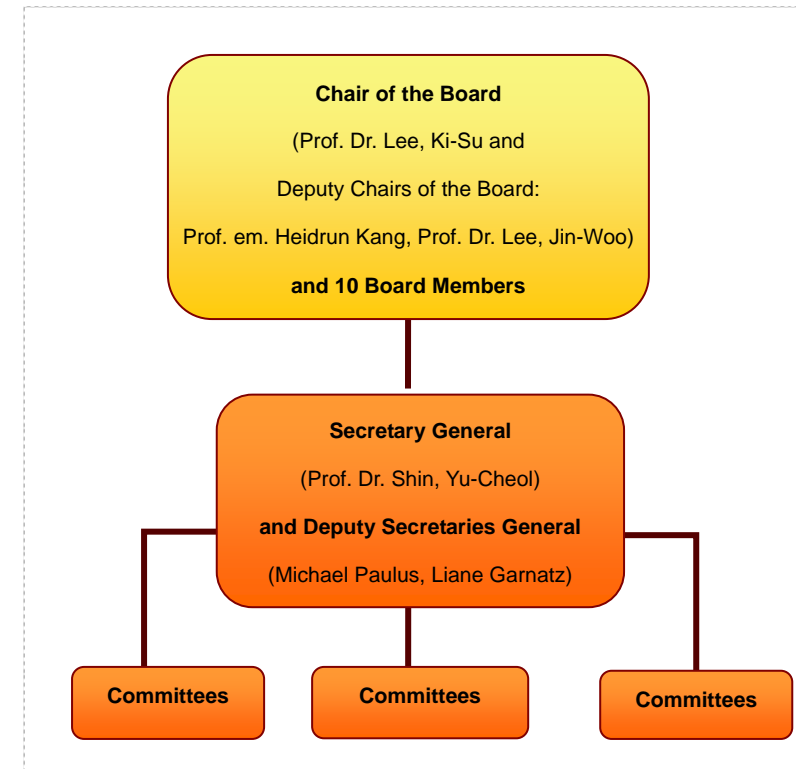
Chair of the Board

(Prof. Dr. Lee, Ki-Su and

Deputy Chairs of the Board:

Prof. em. Heidrun Kang, Prof. Dr. Lee, Jin-Woo)

and 10 Board Members

Secretary General

(Prof. Dr. Shin, Yu-Cheol)

and Deputy Secretaries General

(Michael Paulus, Liane Garnatz)

Committees

Committees

Committees